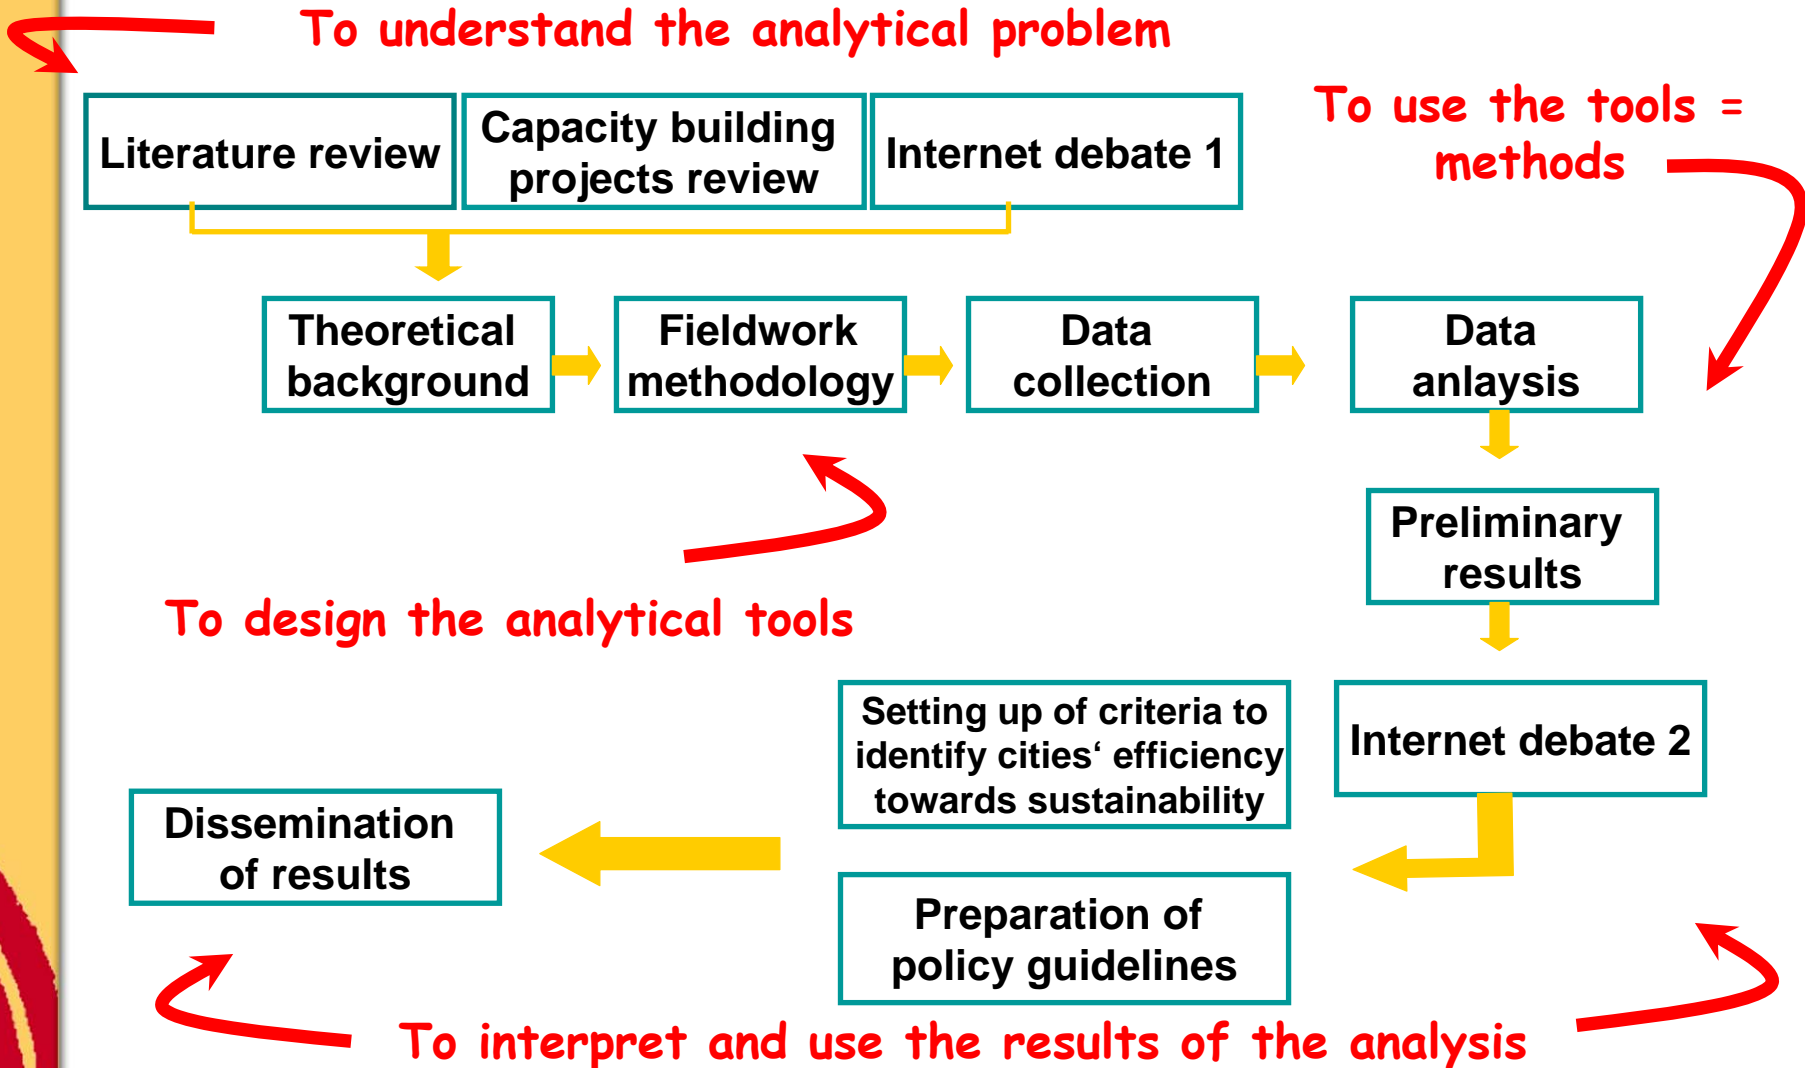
To understand the analytical problem

Literature review

Capacity building projects review

Internet debate 1

To use the tools = methods

Theoretical background

Fieldwork methodology

Data collection

Data anlaysis

Preliminary results

To design the analytical tools

Setting up of criteria to identify cities‘ efficiency towards sustainability

Internet debate 2

Dissemination of results

Preparation of policy guidelines

To interpret and use the results of the analysis